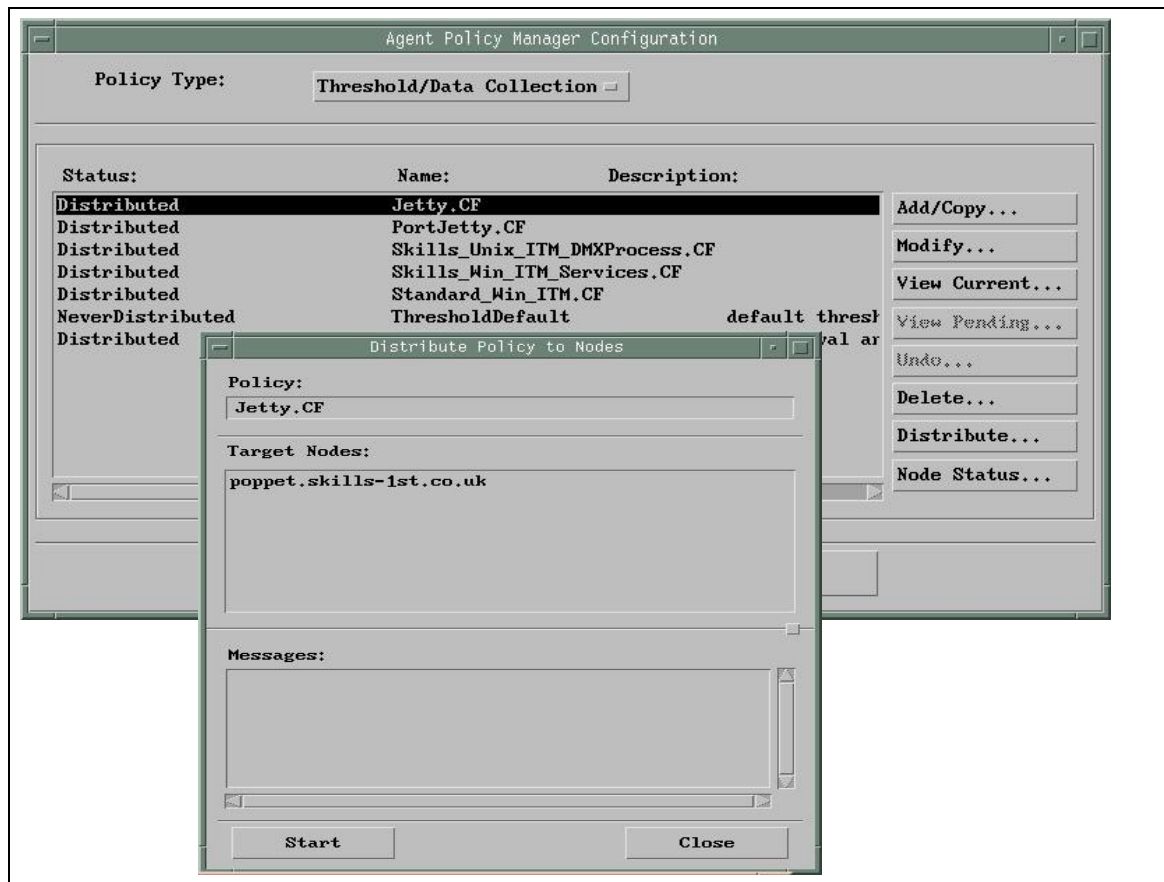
Agent Policy Manager Configuration

Policy Type: Threshold/Data Collection

| Status: | Name: | Description: |
|---|---|---|
| Distributed | Jetty.CF | |
| Distributed | PortJetty.CF | |
| Distributed | Skills_Unix_ITM_DMXProcess.CF | |
| Distributed | Skills_Win_ITM_Services.CF | |
| Distributed | Standard_Win_ITM.CF | |
| NeverDistributed | ThresholdDefault | default thresh |
| Distributed | | val ar |

Add/Copy...
Modify...
View Current...
View Pending...
Undo...
Delete...
Distribute...
Node Status...

Distribute Policy to Nodes

Policy:
Jetty.CF

Target Nodes:
poppet.skills-1st.co.uk

Messages:

Start
Close